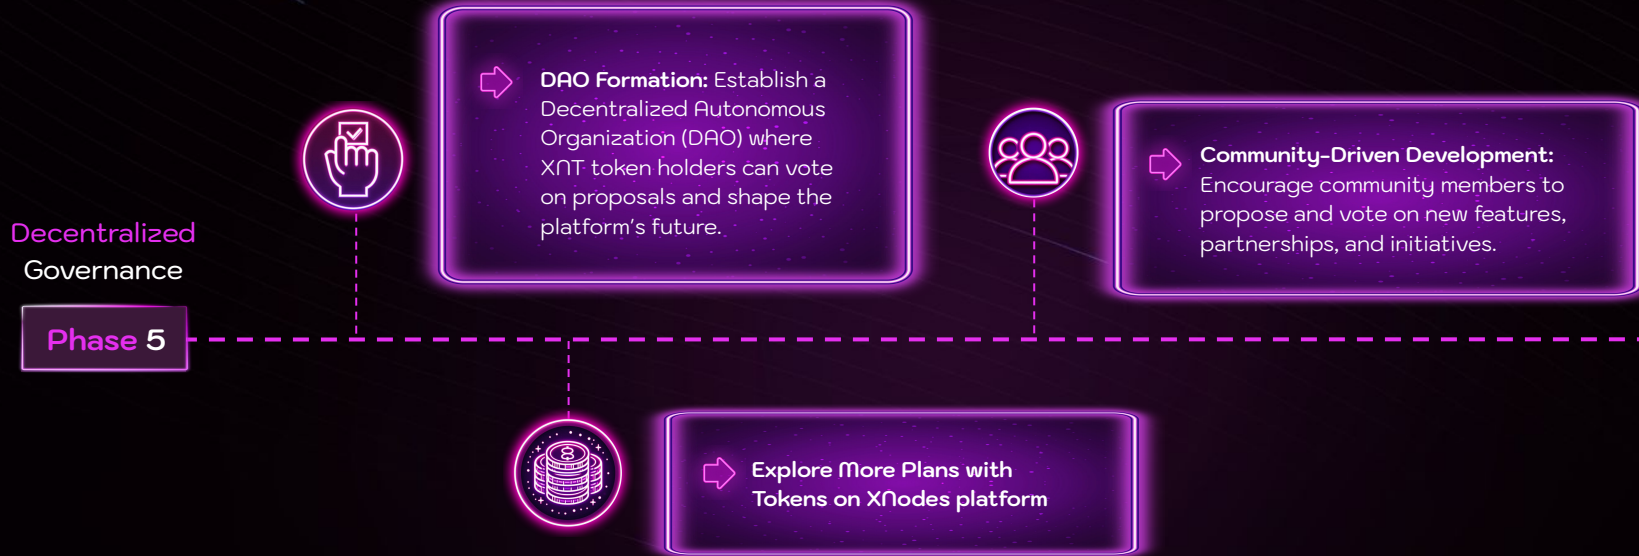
Decentralized Governance

Phase 5

DAO Formation: Establish a Decentralized Autonomous Organization (DAO) where XNT token holders can vote on proposals and shape the platform's future.

Community-Driven Development: Encourage community members to propose and vote on new features, partnerships, and initiatives.

Explore More Plans with Tokens on XNodes platform